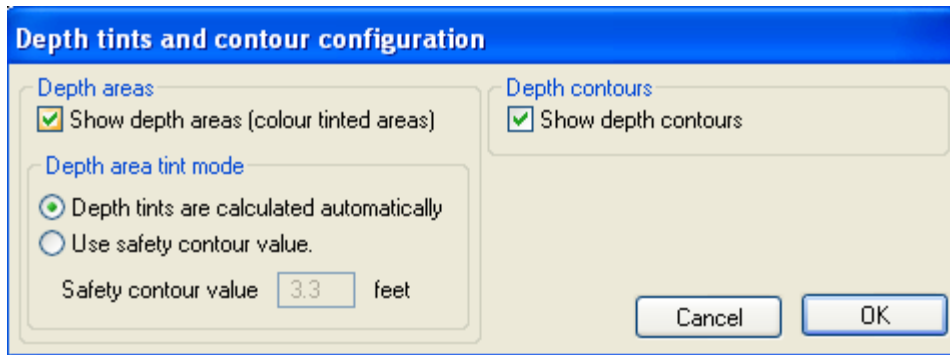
Depth tints and contour configuration

Depth areas

Show depth areas (colour tinted areas)

Depth area tint mode

Depth tints are calculated automatically

Use safety contour value.

Safety contour value 3.3 feet

Depth contours

Show depth contours

Cancel

OK